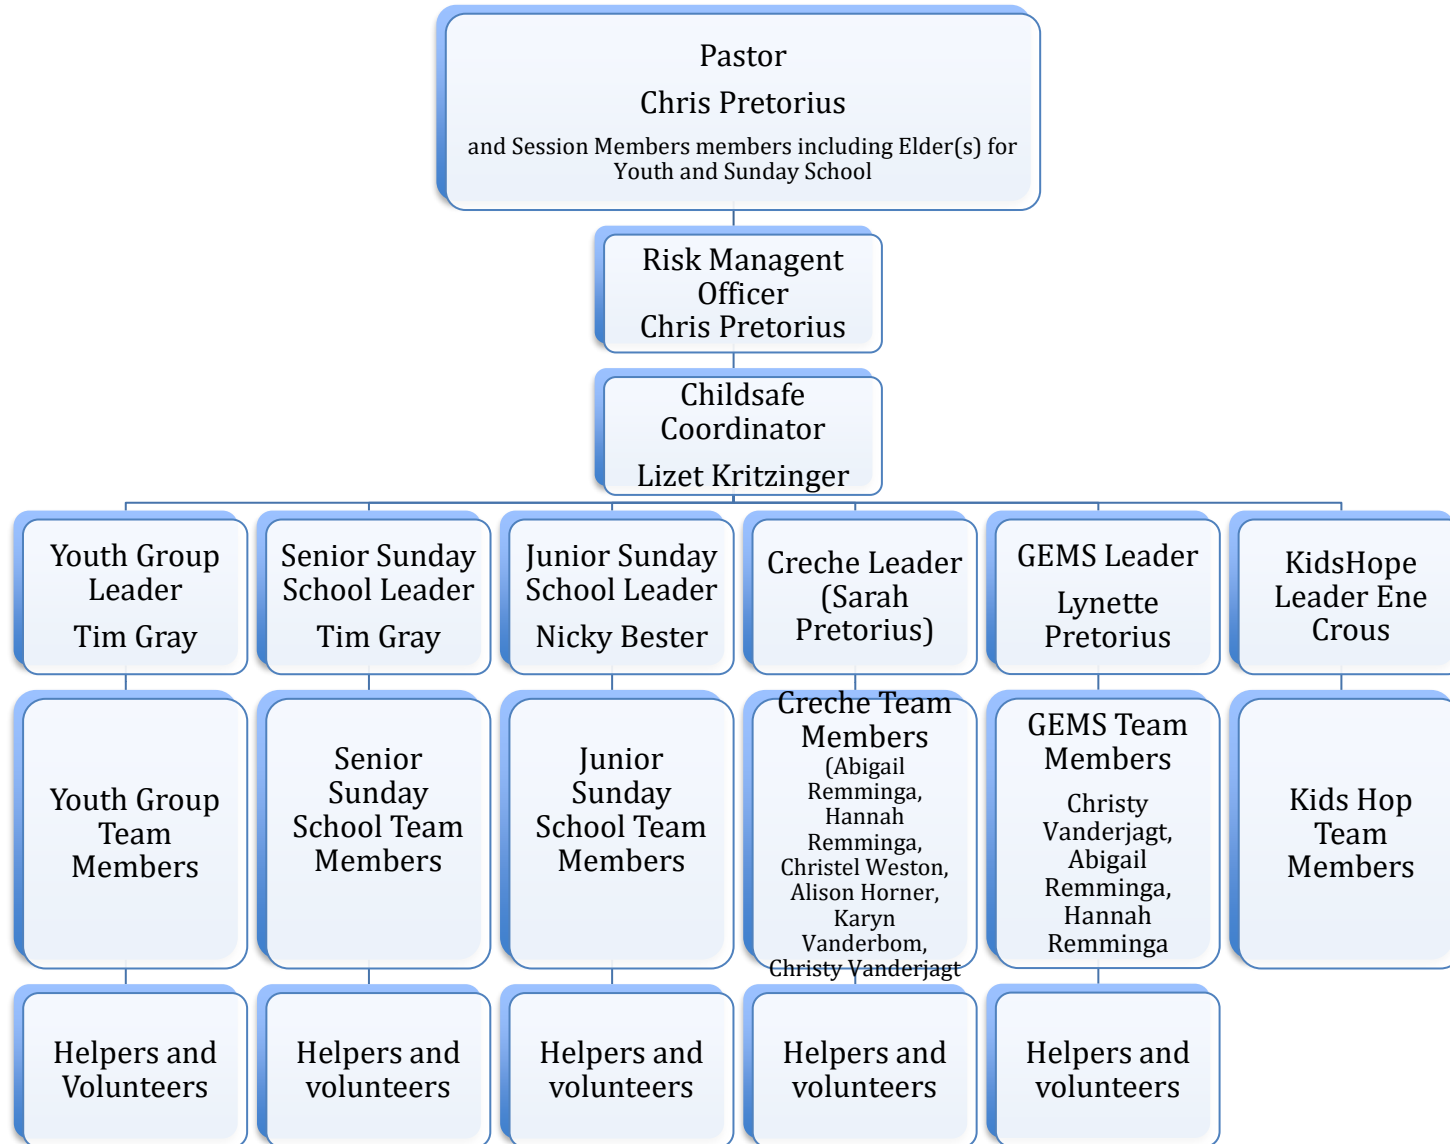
Pastor

Chris Pretorius

and Session Members members including Elder(s) for Youth and Sunday School

Risk Managent Officer
Chris Pretorius

Childsafe Coordinator

Lizet Kritzinger

Youth Group Leader

Tim Gray

Senior Sunday School Leader

Tim Gray

Junior Sunday School Leader

Nicky Bester

Creche Leader (Sarah Pretorius)

GEMS Leader

Lynette Pretorius

KidsHope Leader Ene Crous

Youth Group Team Members

Senior Sunday School Team Members

Junior Sunday School Team Members

Creche Team Members (Abigail Remminga, Hannah Remminga, Christel Weston, Alison Horner, Karyn Vanderbom, Christy Vanderjagt

GEMS Team Members

Christy Vanderjagt, Abigail Remminga, Hannah Remminga

Kids Hop Team Members

Helpers and Volunteers

Helpers and volunteers

Helpers and volunteers

Helpers and volunteers

Helpers and volunteers